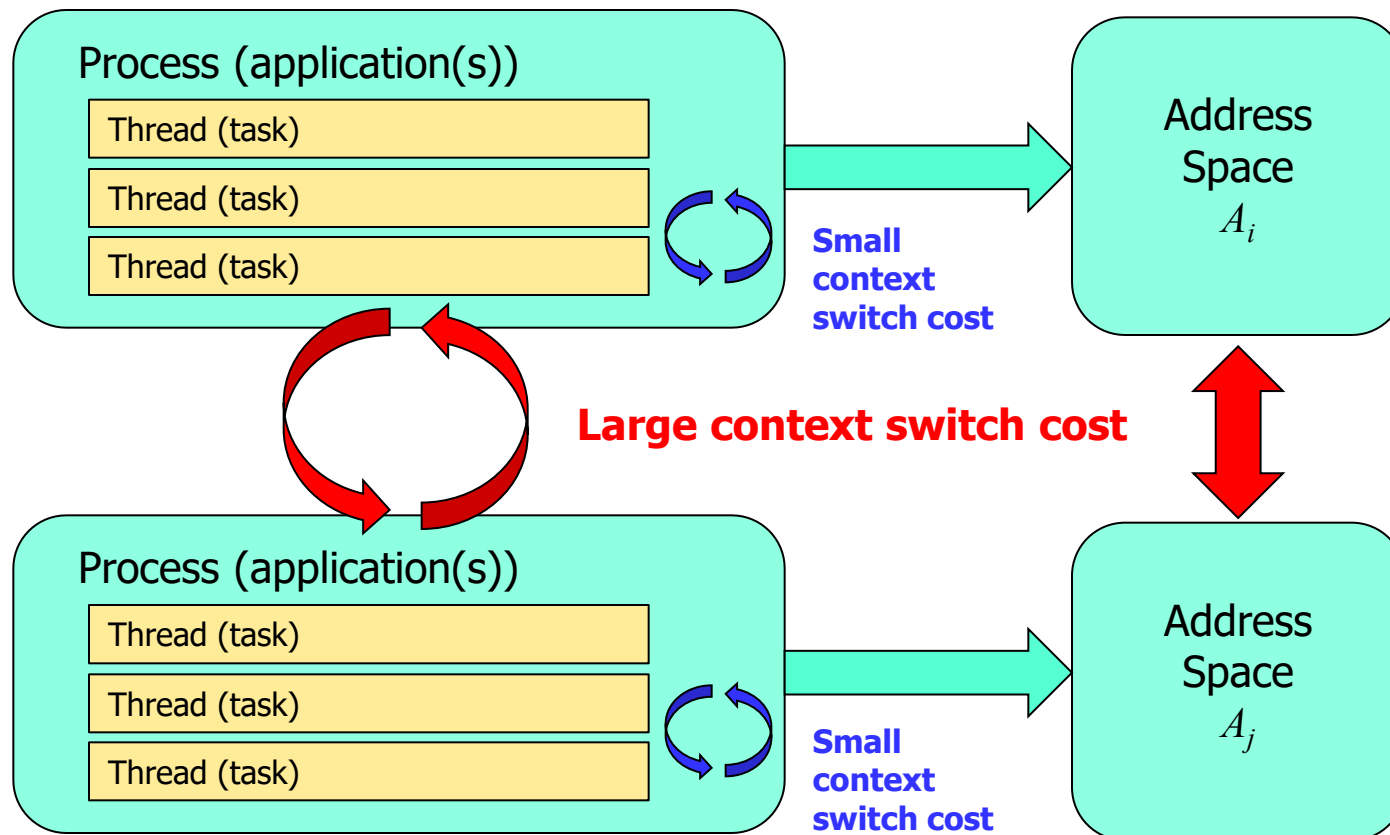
Process (application(s))

Thread (task)

Thread (task)

Thread (task)

Small context switch cost

Address Space $A_i$

Large context switch cost

Process (application(s))

Thread (task)

Thread (task)

Thread (task)

Small context switch cost

Address Space $A_j$